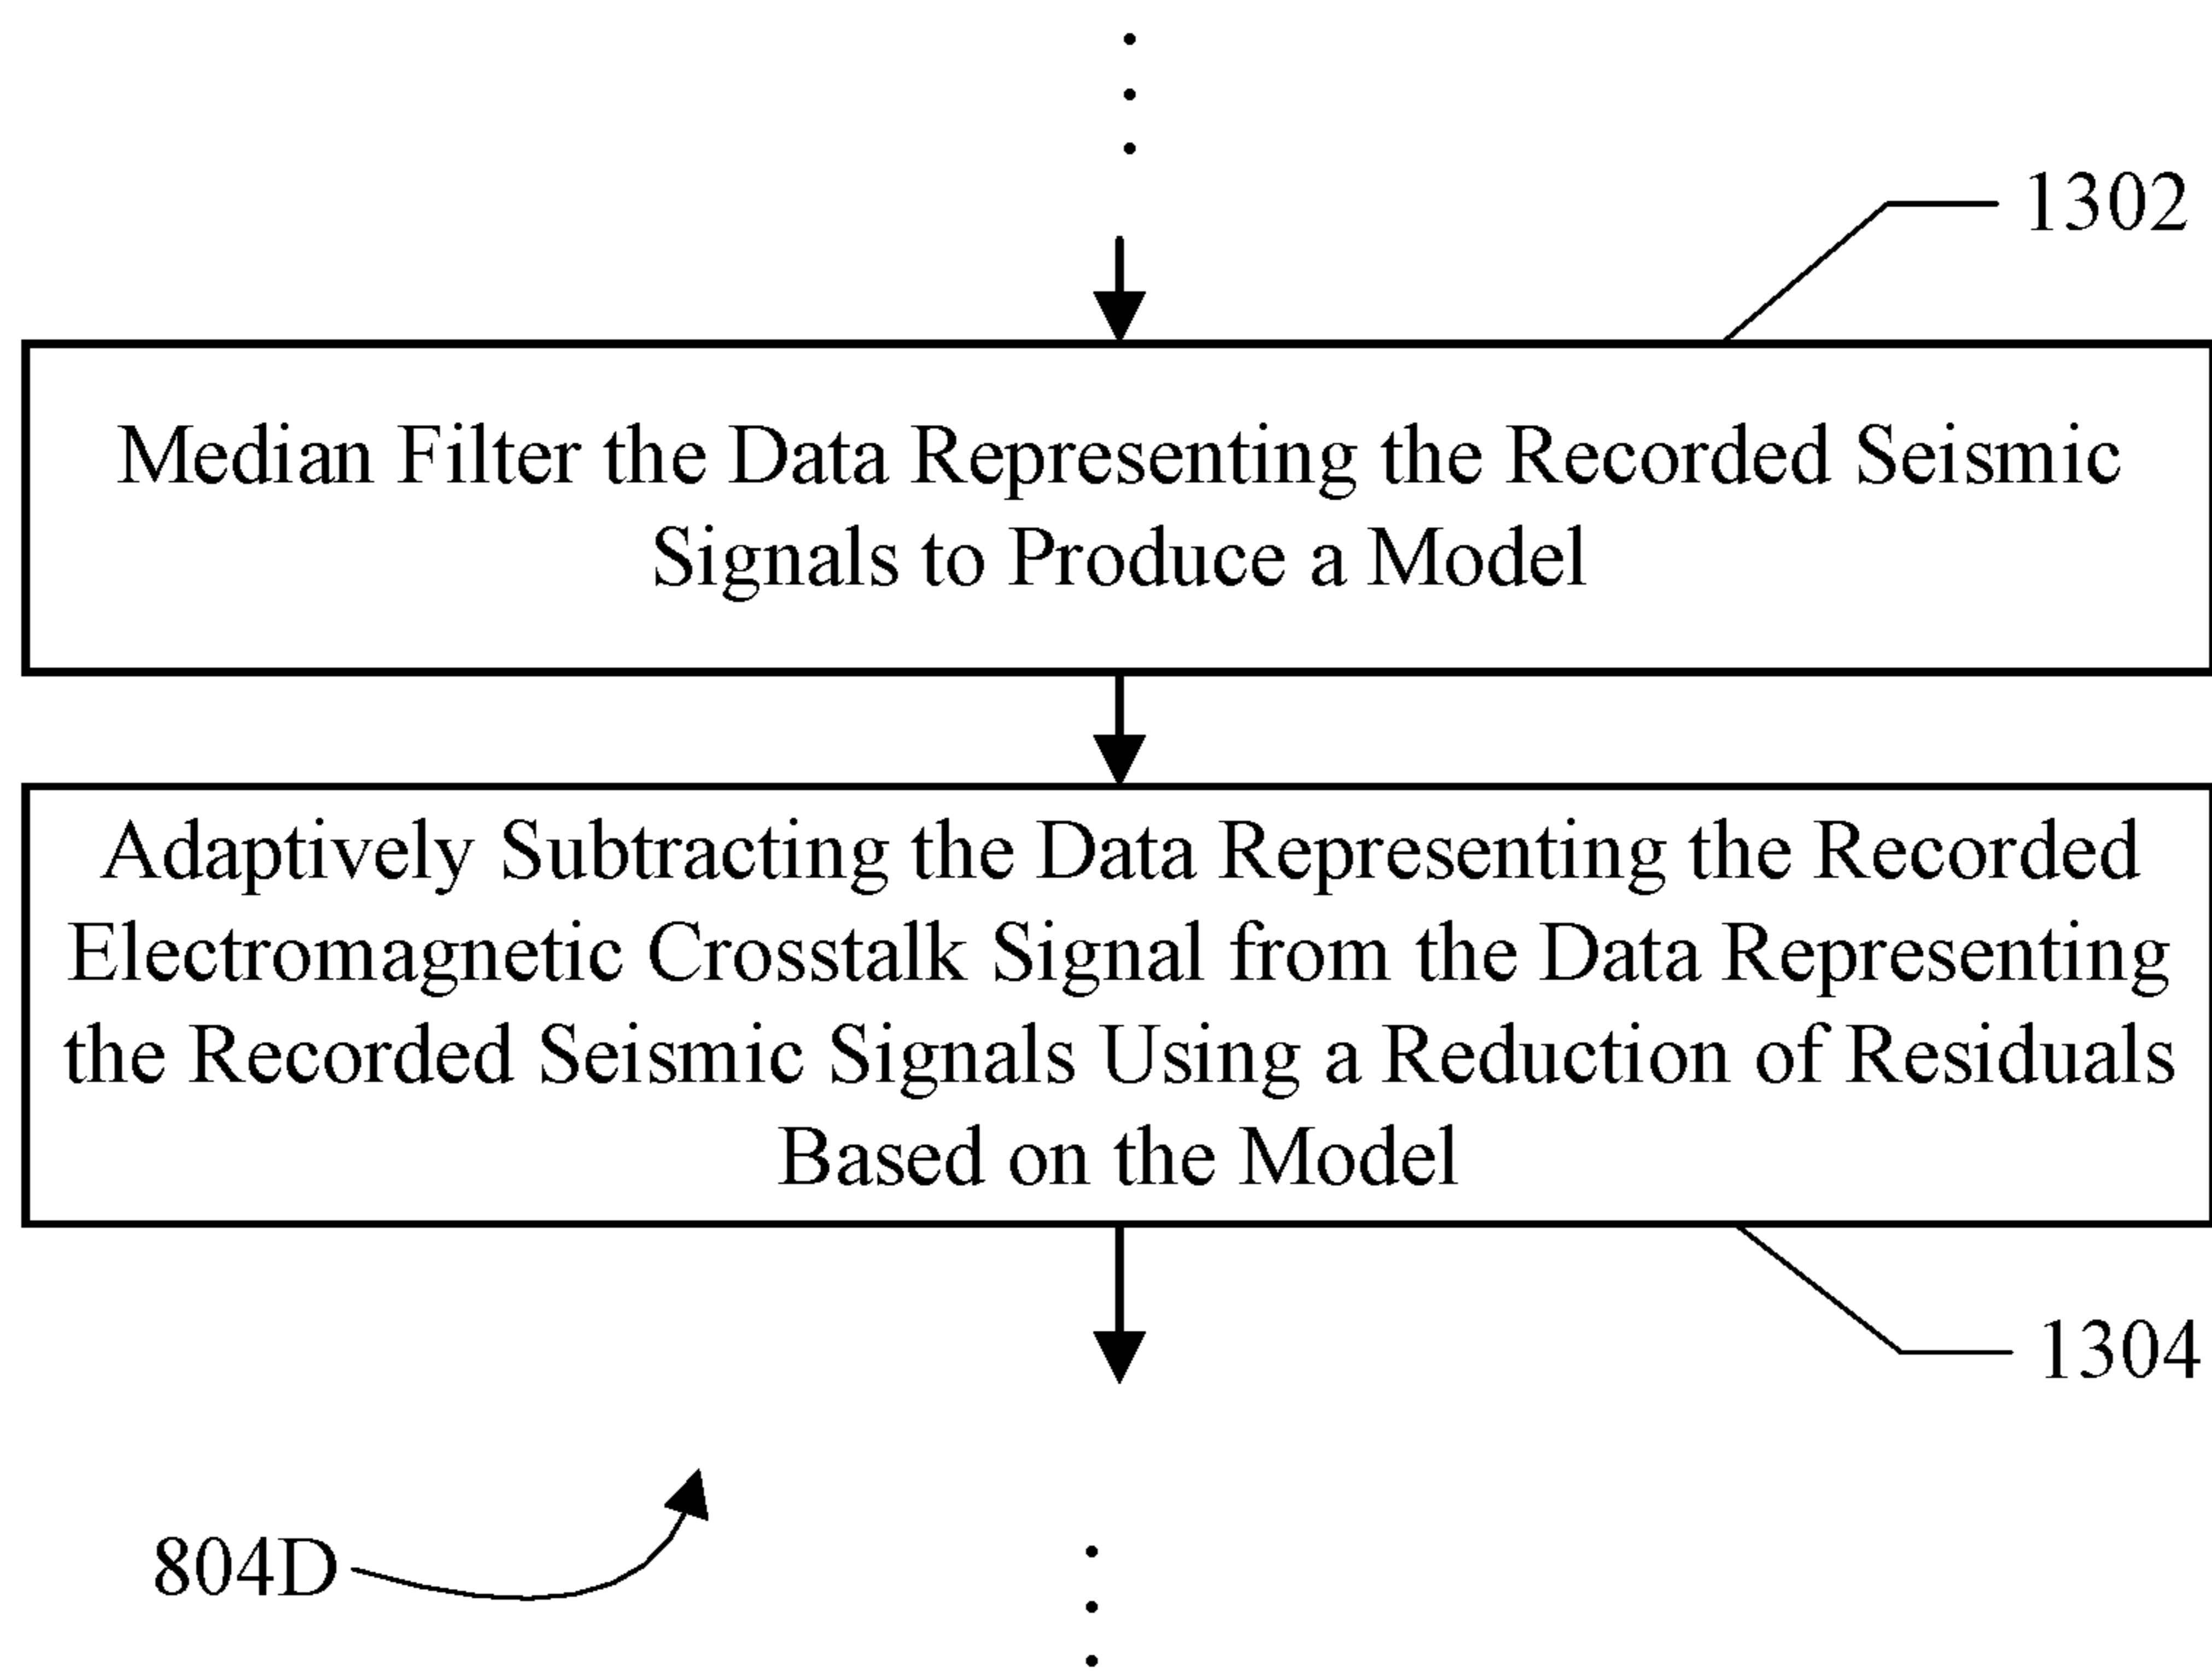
1302

Median Filter the Data Representing the Recorded Seismic Signals to Produce a Model

Adaptively Subtracting the Data Representing the Recorded Electromagnetic Crosstalk Signal from the Data Representing the Recorded Seismic Signals Using a Reduction of Residuals Based on the Model

1304

804D